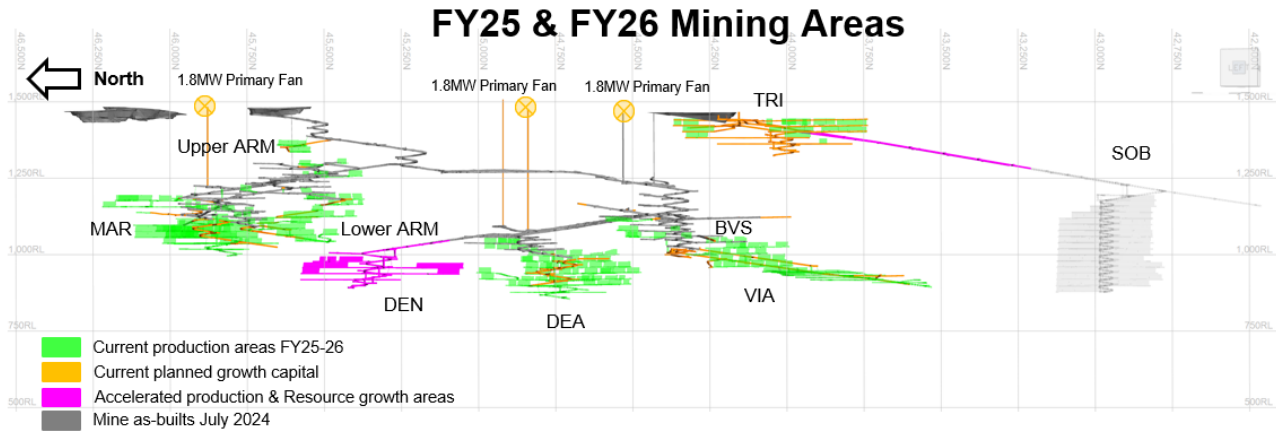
FY25 & FY26 Mining Areas

46,500N 46,250N 46,000N 45,750N 45,500N 45,250N 45,000N 44,750N 44,500N 44,250N 44,000N 43,750N 43,500N 43,250N 43,000N 42,750N 42,500N

North

1,500RL 1,250RL 1,000RL 750RL 500RL

1.8MW Primary Fan

1.8MW Primary Fan

1.8MW Primary Fan

TRI

Upper ARM

SOB

MAR

Lower ARM

BVS

DEN

DEA

VIA

Current production areas FY25-26

Current planned growth capital

Accelerated production & Resource growth areas

Mine as-builts July 2024